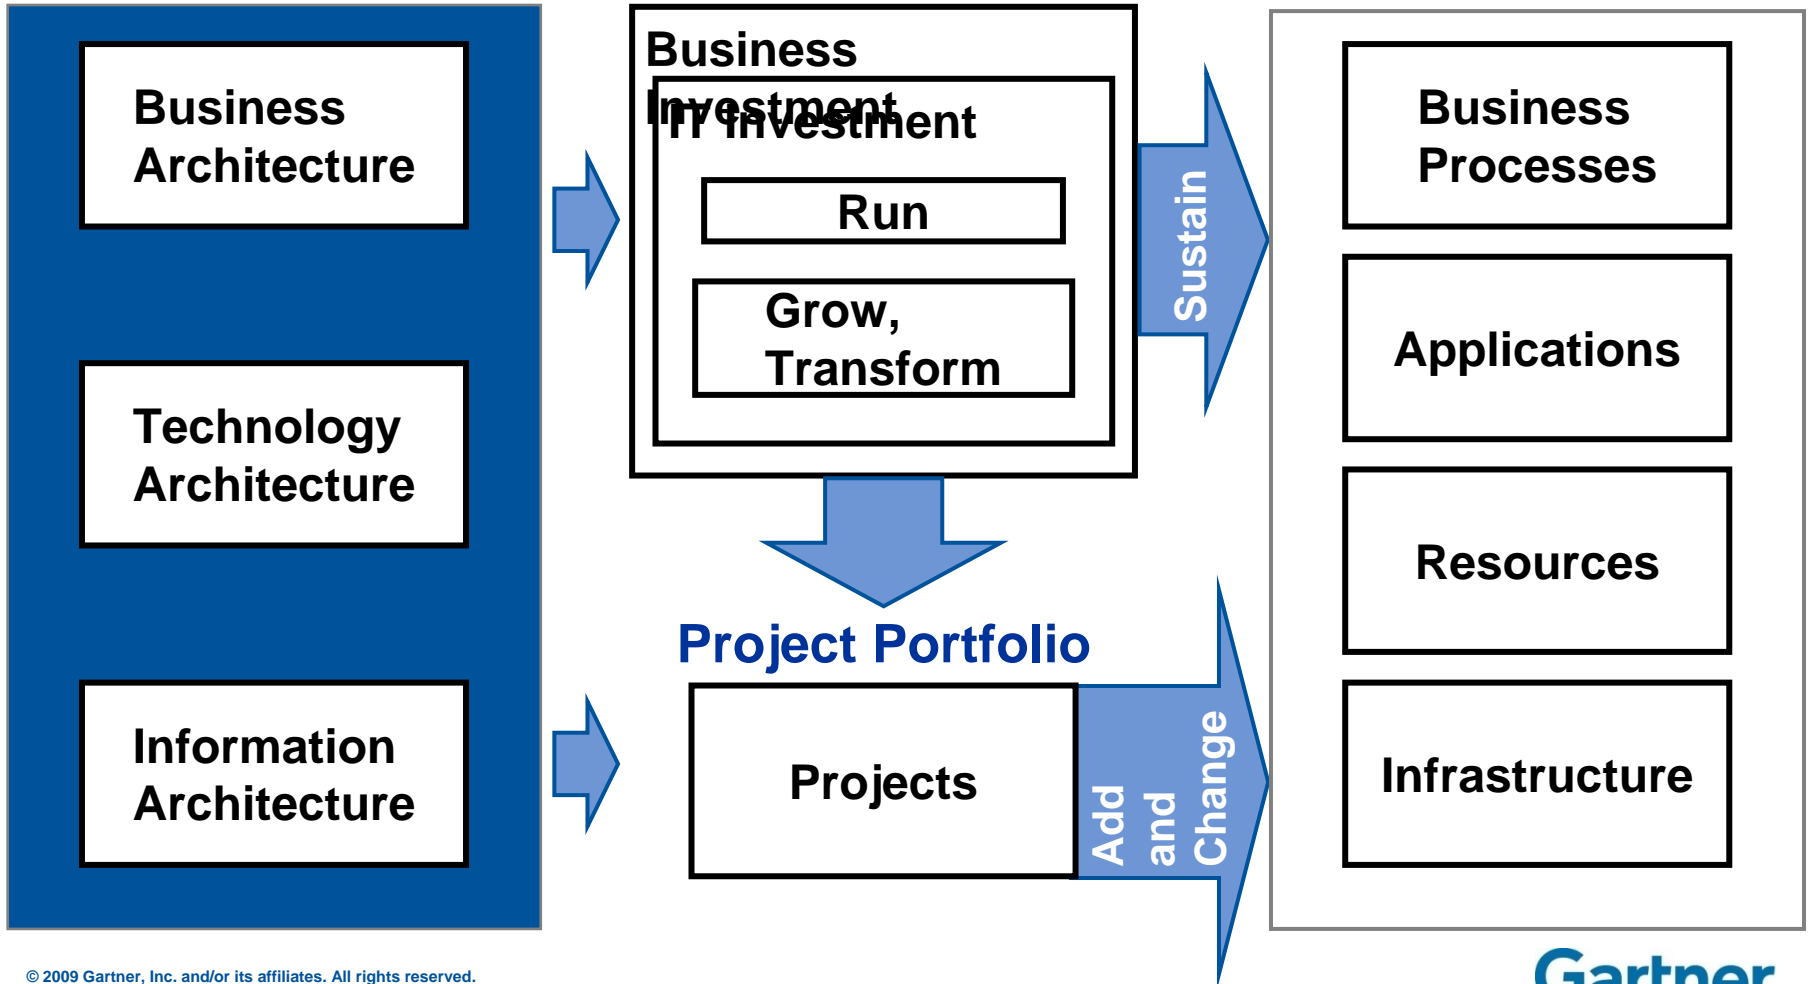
Business Architecture

Technology Architecture

Information Architecture

Business Investment

IT Investment

Run

Grow, Transform

Sustain

Project Portfolio

Projects

Add and Change

Business Processes

Applications

Resources

Infrastructure

© 2009 Gartner, Inc. and/or its affiliates. All rights reserved.

Gartner